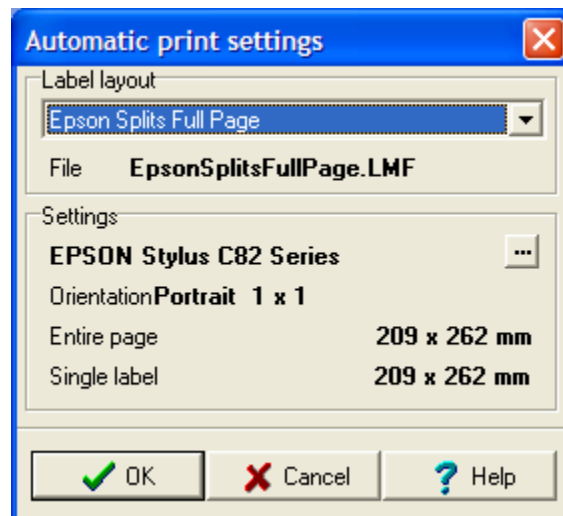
Automatic print settings

Label layout

Epson Splits Full Page

File EpsonSplitsFullPage.LMF

Settings

EPSON Stylus C82 Series

...

Orientation Portrait 1 x 1

Entire page 209 x 262 mm

Single label 209 x 262 mm

OK

Cancel

Help